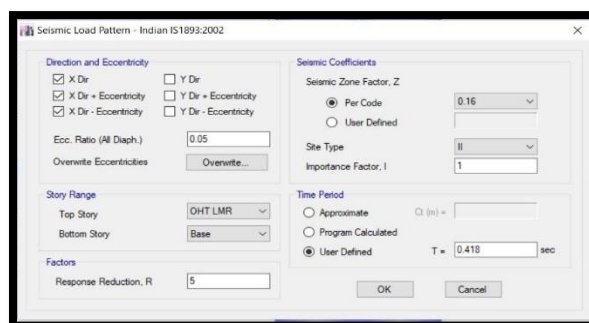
Seismic Load Pattern - Indian IS1893:2002

Direction and Eccentricity

X Dir

Y Dir

X Dir + Eccentricity

Y Dir + Eccentricity

X Dir - Eccentricity

Y Dir - Eccentricity

Ecc. Ratio (All Diaph.) 0.05

Overwrite Eccentricities Overwrite...

Story Range

Top Story OHT LMR

Bottom Story Base

Factors

Response Reduction, R 5

Seismic Coefficients

Seismic Zone Factor, Z

Per Code 0.16

User Defined

Site Type II

Importance Factor, I 1

Time Period

Approximate Ct (m) =

Program Calculated

User Defined T = 0.418 sec

OK

Cancel